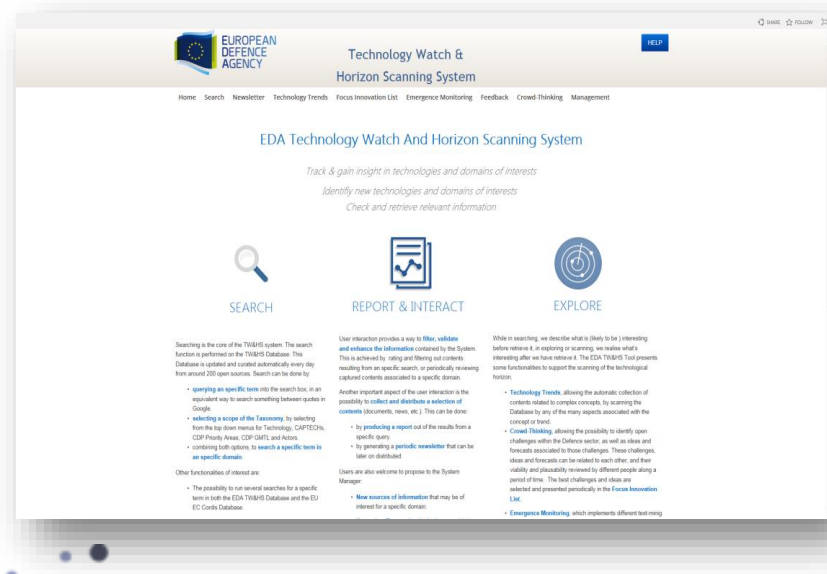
SHARE FOLLOW

EUROPEAN DEFENCE AGENCY

Technology Watch & Horizon Scanning System

HELP

Home Search Newsletter Technology Trends Focus Innovation List Emergence Monitoring Feedback Crowd-Thinking Management

EDA Technology Watch And Horizon Scanning System

Track & gain insight in technologies and domains of interests
Identify new technologies and domains of interests
Check and retrieve relevant information

SEARCH

Searching is the core of the TW&HS system. The search function is performed on the TW&HS Database. This Database is updated and curated automatically every day from around 200 open sources. Search can be done by:

• querying an specific term into the search box, in an equivalent way to search something between quotes in Google.
• selecting a scope of the Taxonomy, by selecting from the top down menus for Technology, CAPTECHs, CDP Priority Areas, CDP GMTL and Actors.
• combining both options, to search a specific term in an specific domain.

Other functionalities of interest are:

• The possibility to run several searches for a specific term in both the EDA TW&HS Database and the EU EC Cordis Database.

REPORT & INTERACT

User interaction provides a way to filter, validate and enhance the information contained by the System. This is achieved by rating and filtering out contents resulting from an specific search, or periodically reviewing captured contents associated to a specific domain.

Another important aspect of the user interaction is the possibility to collect and distribute a selection of contents (documents, news, etc.). This can be done:

• by producing a report out of the results from a specific query.
• by generating a periodic newsletter that can be later on distributed.

Users are also welcome to propose to the System Manager:

• New sources of information that may be of interest for a specific domain.

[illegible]

EXPLORE

While in searching, we describe what is (likely to be) interesting before retrieve it, in exploring or scanning, we realise what's interesting after we have retrieve it. The EDA TW&HS Tool presents some functionalities to support the scanning of the technological horizon.

• Technology Trends, allowing the automatic collection of contents related to complex concepts, by scanning the Database by any of the many aspects associated with the concept or trend.
• Crowd-Thinking, allowing the possibility to identify open challenges within the Defence sector, as well as ideas and forecasts associated to those challenges. These challenges, ideas and forecasts can be related to each other, and their viability and plausability reviewed by different people along a period of time. The best challenges and ideas are selected and presented periodically in the Focus Innovation List.
• Emergence Monitoring, which implements different text-mining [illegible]